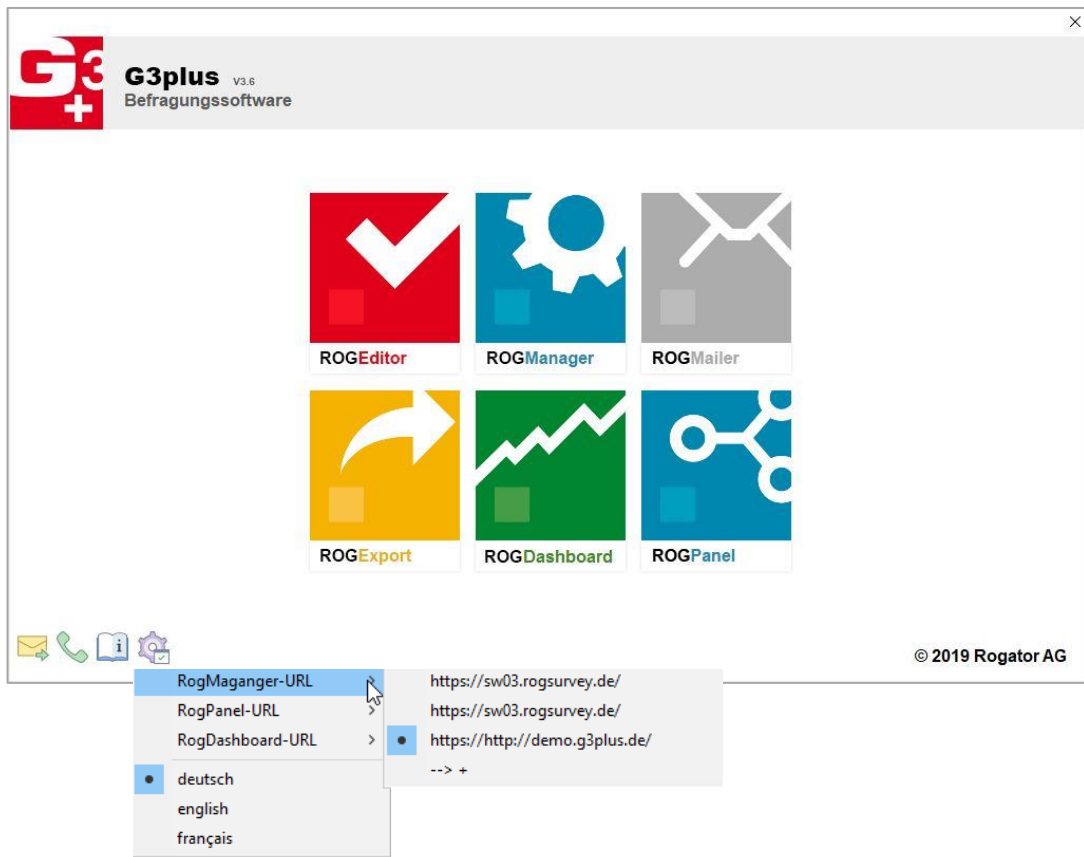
G3
+

G3plus V3.6
Befragungssoftware

ROGEditor
ROGManager
ROGMailer
ROGExport
ROGDashboard
ROGPanel

© 2019 Rogator AG

RogMaganger-URL
RogPanel-URL
RogDashboard-URL
deutsch
english
français

https://sw03.rogsurvey.de/
https://sw03.rogsurvey.de/
https://http://demo.g3plus.de/
--> +